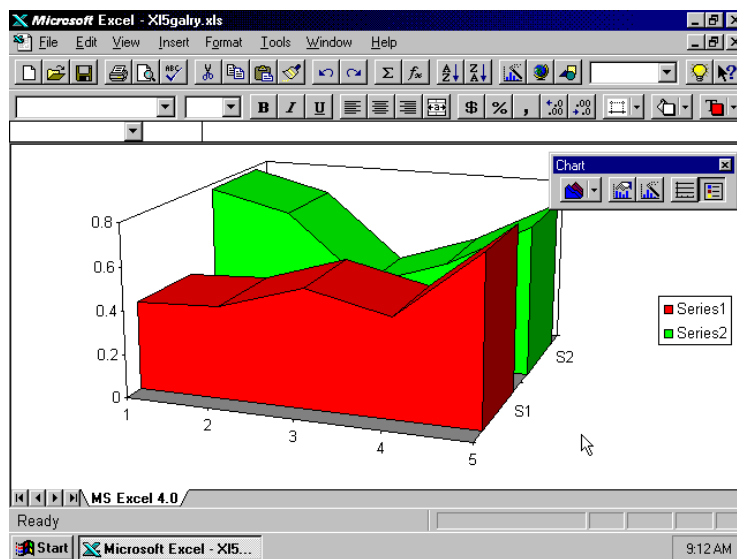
Microsoft Excel - Xl5galry.xls

File Edit View Insert Format Tools Window Help

B I U $ % , .00 .00

Chart

0.8
0.6
0.4
0.2
0

1 2 3 4 5

S1
S2

Series1
Series2

MS Excel 4.0

Ready

Start Microsoft Excel - Xl5...

9:12 AM